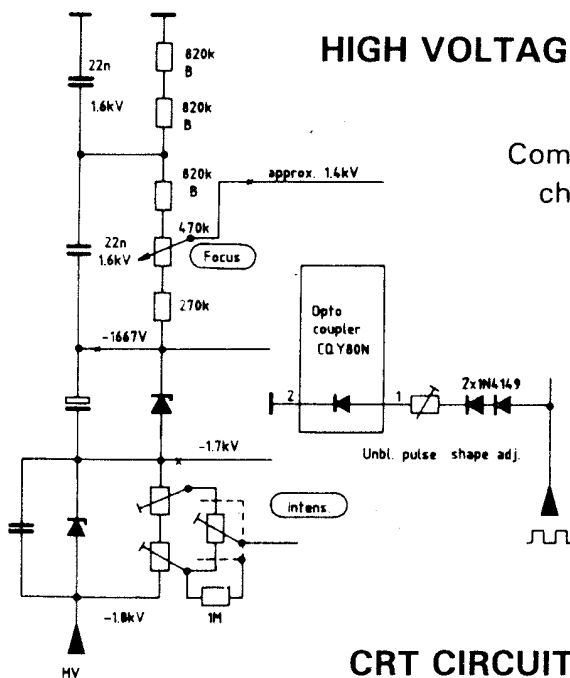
HIGH VOLTAG

Com
ch

22n
1.6kV

820k
B

820k
B

820k
B

approx. 1.4kV

22n
1.6kV

470k

Focus

270k

Opto
coupler
CQY80N

-1667V

2

1

2x1N4149

-1.7kV

Unbl. pulse shape adj.

intens.

-1.8kV

1M

HV

CRT CIRCUIT